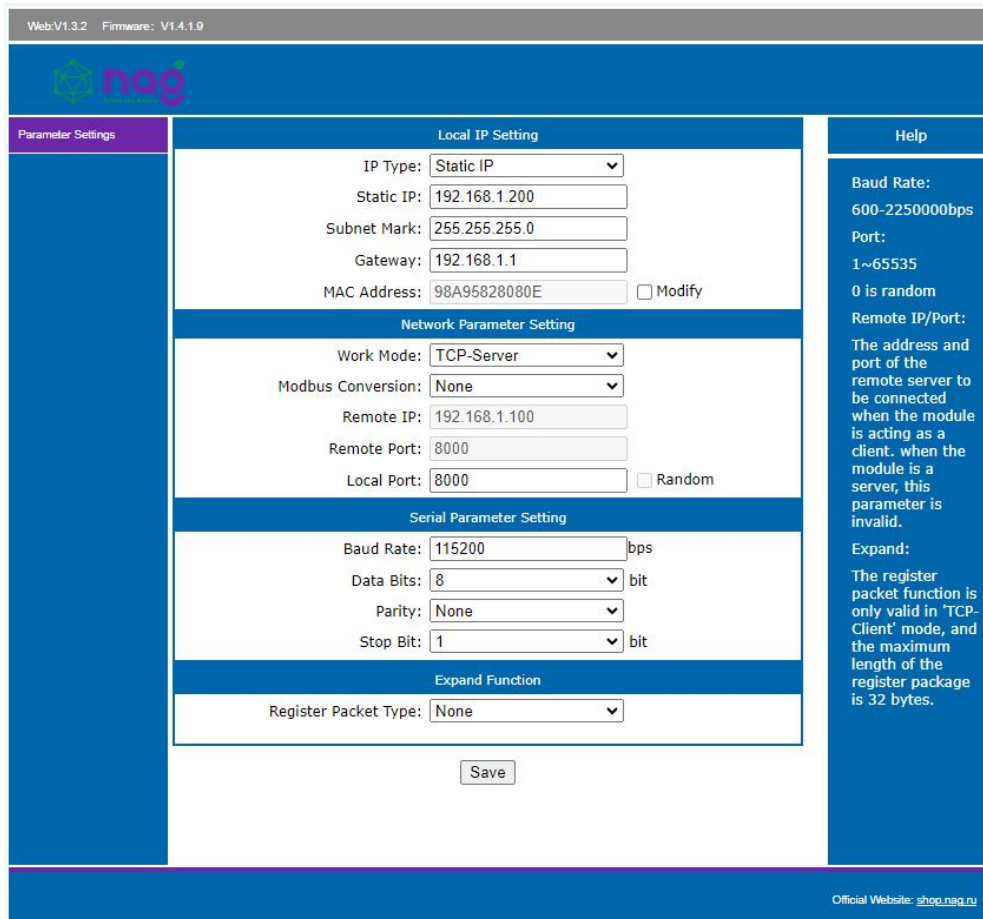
Web:V1.3.2 Firmware: V1.4.1.9

nag

Parameter Settings

Local IP Setting

IP Type: Static IP

Static IP: 192.168.1.200

Subnet Mark: 255.255.255.0

Gateway: 192.168.1.1

MAC Address: 98A95828080E Modify

Network Parameter Setting

Work Mode: TCP-Server

Modbus Conversion: None

Remote IP: 192.168.1.100

Remote Port: 8000

Local Port: 8000 Random

Serial Parameter Setting

Baud Rate: 115200 bps

Data Bits: 8 bit

Parity: None

Stop Bit: 1 bit

Expand Function

Register Packet Type: None

Save

Help

Baud Rate:

600-2250000bps

Port:

1~65535

0 is random

Remote IP/Port:

The address and port of the remote server to be connected when the module is acting as a client. when the module is a server, this parameter is invalid.

Expand:

The register packet function is only valid in 'TCP-Client' mode, and the maximum length of the register package is 32 bytes.

Official Website: shop.nag.ru